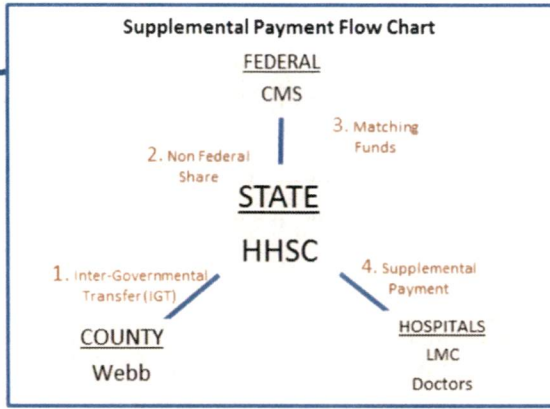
Supplemental Payment Flow Chart

FEDERAL

CMS

2. Non Federal Share

3. Matching Funds

STATE

HHSC

1. Inter-Governmental Transfer (IGT)

4. Supplemental Payment

COUNTY

Webb

HOSPITALS

LMC

Doctors